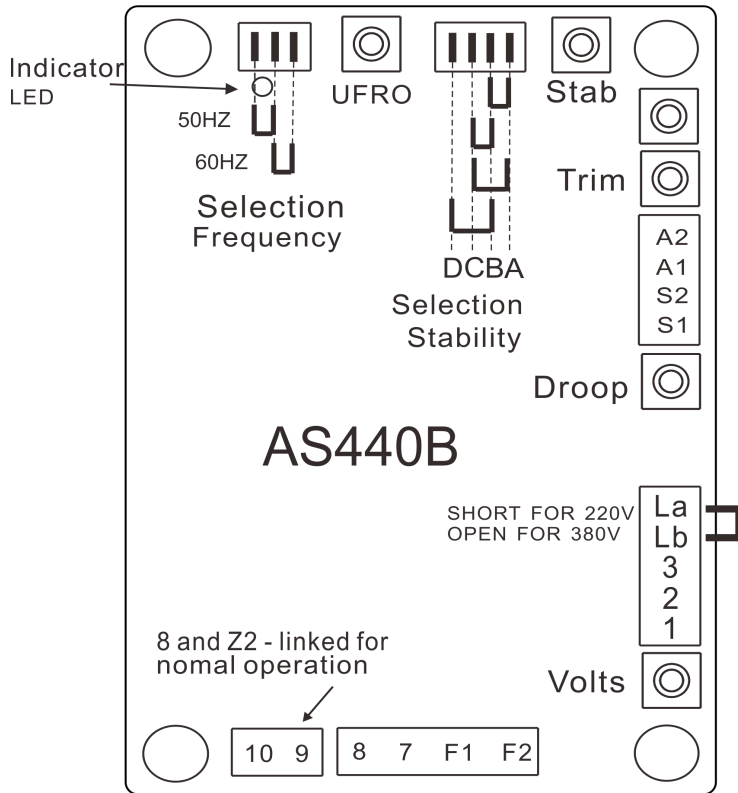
Indicator
LED

UFRO

Stab

50HZ

60HZ

Selection
Frequency

Trim

DCBA

Selection
Stability

A2
A1
S2
S1

Droop

AS440B

SHORT FOR 220V
OPEN FOR 380V

La
Lb
3
2
1

8 and Z2 - linked for
nomal operation

Volts

10 9

8 7 F1 F2